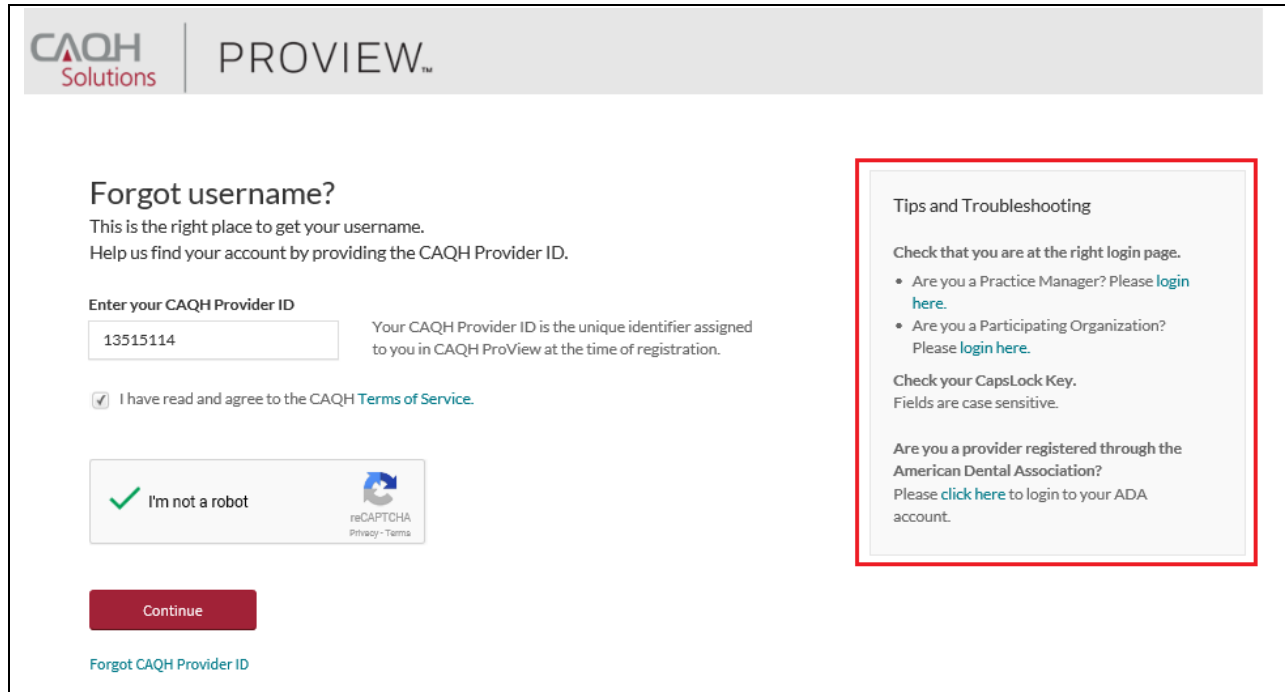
CAQH Solutions

PROVIEW™

Forgot username?
This is the right place to get your username.
Help us find your account by providing the CAQH Provider ID.

Enter your CAQH Provider ID

13515114

Your CAQH Provider ID is the unique identifier assigned to you in CAQH ProView at the time of registration.

I have read and agree to the CAQH Terms of Service.

I'm not a robot

reCAPTCHA
Privacy - Terms

Continue

Forgot CAQH Provider ID

Tips and Troubleshooting

Check that you are at the right login page.

• Are you a Practice Manager? Please login here.
• Are you a Participating Organization? Please login here.

Check your CapsLock Key.
Fields are case sensitive.

Are you a provider registered through the American Dental Association?
Please click here to login to your ADA account.